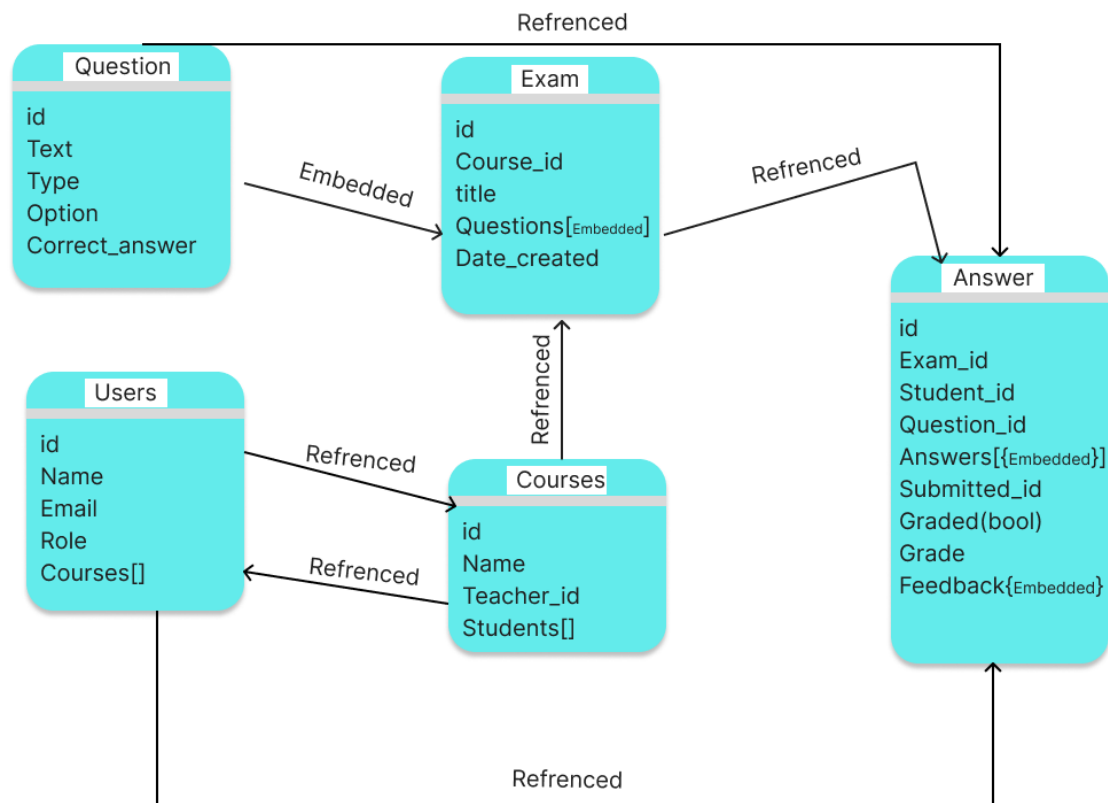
Refrenced

Question
id
Text
Type
Option
Correct_answer

Embedded

Exam
id
Course_id
title
Questions[Embedded]
Date_created

Refrenced

Answer
id
Exam_id
Student_id
Question_id
Answers[{Embedded}]
Submitted_id
Graded(bool)
Grade
Feedback{Embedded}

Users
id
Name
Email
Role
Courses[]

Refrenced

Refrenced

Courses
id
Name
Teacher_id
Students[]

Refrenced

Refrenced